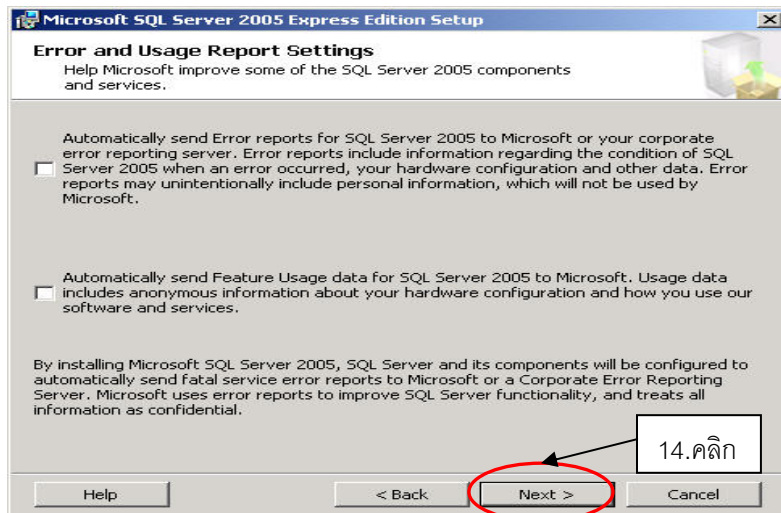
Microsoft SQL Server 2005 Express Edition Setup

Error and Usage Report Settings

Help Microsoft improve some of the SQL Server 2005 components and services.

Automatically send Error reports for SQL Server 2005 to Microsoft or your corporate error reporting server. Error reports include information regarding the condition of SQL Server 2005 when an error occurred, your hardware configuration and other data. Error reports may unintentionally include personal information, which will not be used by Microsoft.

Automatically send Feature Usage data for SQL Server 2005 to Microsoft. Usage data includes anonymous information about your hardware configuration and how you use our software and services.

By installing Microsoft SQL Server 2005, SQL Server and its components will be configured to automatically send fatal service error reports to Microsoft or a Corporate Error Reporting Server. Microsoft uses error reports to improve SQL Server functionality, and treats all information as confidential.

14.คลิก

Help

< Back

Next >

Cancel